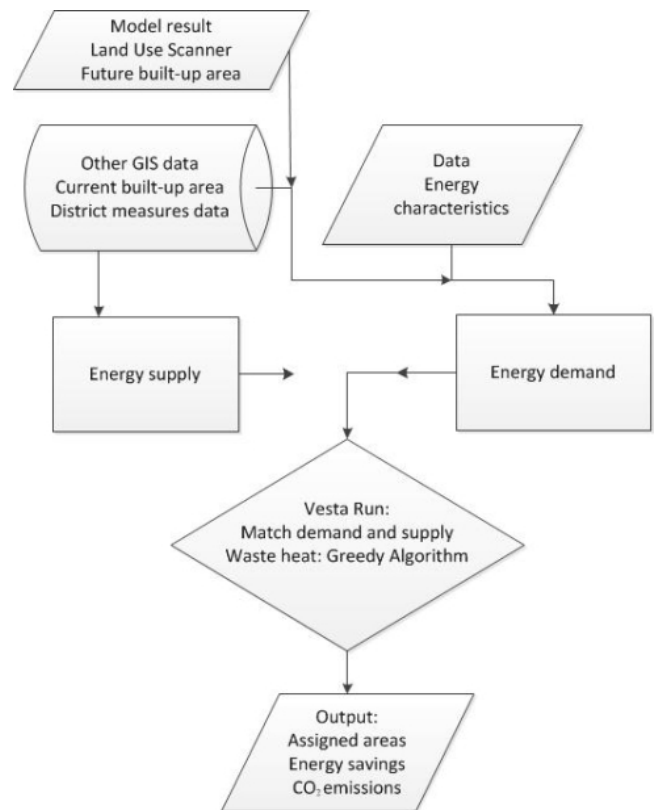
Model result
Land Use Scanner
Future built-up area

Other GIS data
Current built-up area
District measures data

Data
Energy characteristics

Energy supply

Energy demand

Vesta Run:
Match demand and supply
Waste heat: Greedy Algorithm

Output:
Assigned areas
Energy savings
$CO_2$ emissions